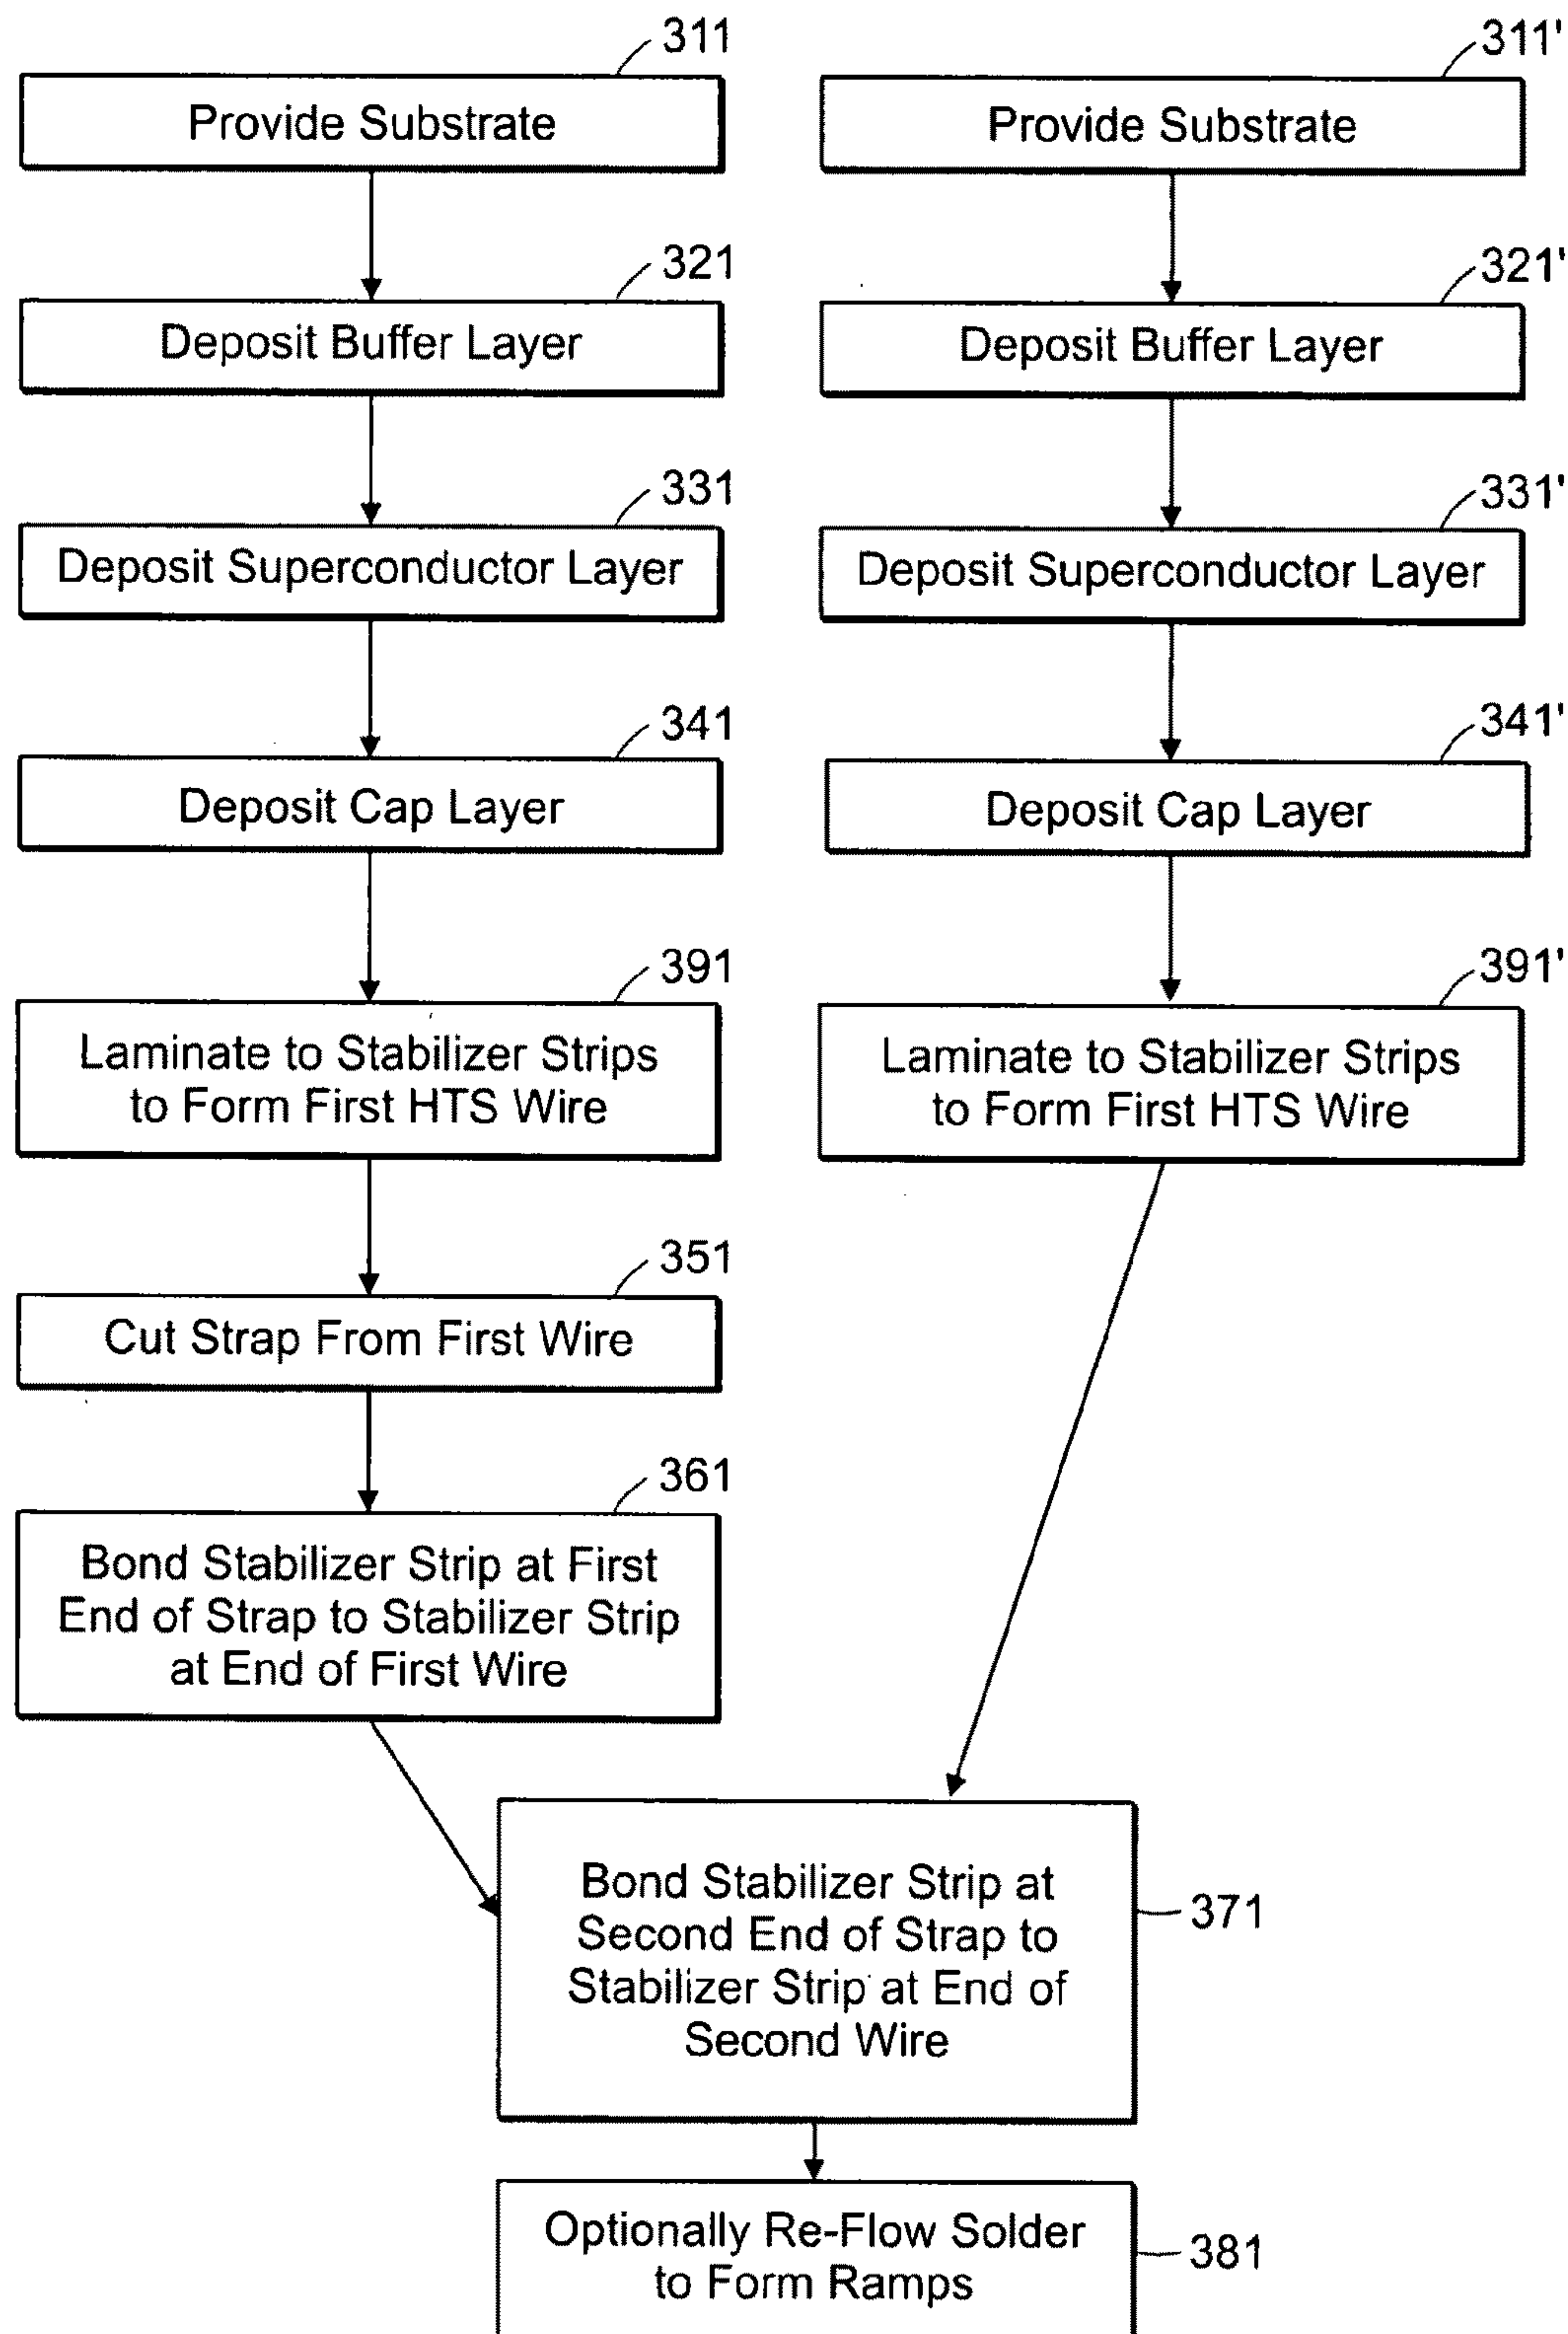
311
Provide Substrate

321
Deposit Buffer Layer

331
Deposit Superconductor Layer

341
Deposit Cap Layer

391
Laminate to Stabilizer Strips to Form First HTS Wire

351
Cut Strap From First Wire

361
Bond Stabilizer Strip at First End of Strap to Stabilizer Strip at End of First Wire

311'
Provide Substrate

321'
Deposit Buffer Layer

331'
Deposit Superconductor Layer

341'
Deposit Cap Layer

391'
Laminate to Stabilizer Strips to Form First HTS Wire

Bond Stabilizer Strip at Second End of Strap to Stabilizer Strip at End of Second Wire
371

Optionally Re-Flow Solder to Form Ramps
381